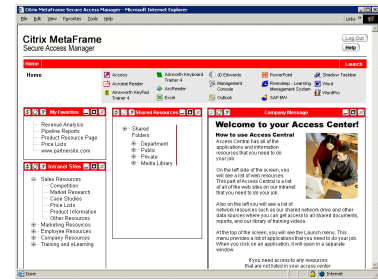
Citrix MetaFrame Secure Access Manager - Microsoft Internet Explorer

File Edit View Favorites Tools Help

Links

Citrix MetaFrame
Secure Access Manager

Log Out
Help

Home
Launch

Home

Access
Acrobat Reader
Allnorth KeyPad Trainer 4
Allnorth Keyboard Trainer 4
AcoReader
Excel
JD Edwards
Management Console
Outlook
PowerPoint
Riverdeep - Learning Management System
SAP BW
Shadow Taskbar
Word
WordPro

My Favorites

Revenue Analysis
Pipeline Reports
Product Resource Page
Price Lists
www.partnersite.com

Intranet Sites

Sales Resources
Competition
Market Research
Case Studies
Price Lists
Product Information
Other Resources
Marketing Resources
Employee Resources
Company Resources
Training and eLearning

Shared Resources

Shared Folders
Department
Public
Private
Media Library

Company Message

Welcome to your Access Center!

How to use Access Central
Access Central has all of the applications and information resources that you need to do your job.

On the left side of the screen, you will see a list of web resources. This part of Access Central is a list of all of the web sites on our intranet that you need to do your job.

Also on the left you will see a list of network resources such as our shared network drive and other data sources where you can get access to all shared documents, reports, and our library of training videos.

At the top of the screen, you will see the Launch menu. This menu provides a list of applications that you need to do your job. When you click on an application, it will open in a separate window.

If you need access to any resources that are not listed in your access center

Done
Internet